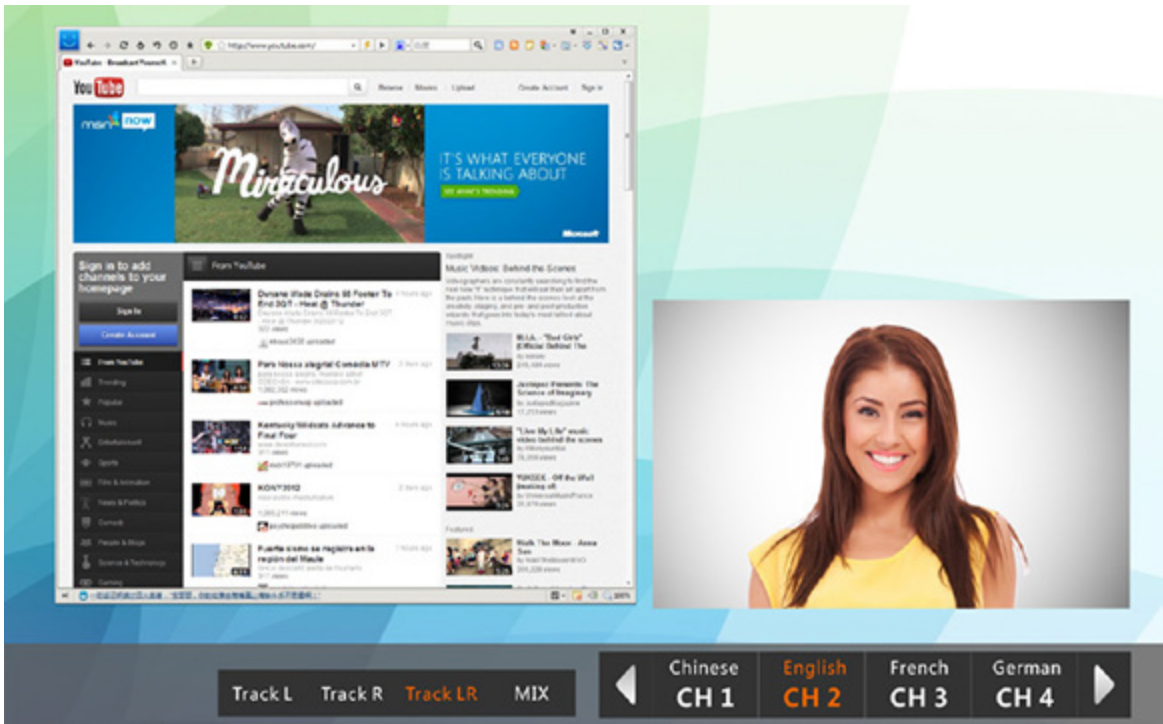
http://www.youtube.com/

YouTube - Broadcast Yourself

You Tube

Browse Movies Upload Create Account Sign In

msn now

Miraculous

IT'S WHAT EVERYONE IS TALKING ABOUT

SEE WHAT'S TRENDING

Microsoft

Sign in to add channels to your homepage

Sign In

Create Account

From YouTube

Trending

Popular

Music

Entertainment

Sports

Film & Animation

News & Politics

Comedy

People & Blogs

Science & Technology

Gaming

From YouTube

Dwyane Wade Drains 55 Footer To End 3QT - Heat @ Thunder

Paro Nosso alegria! Comedia MTV

Kentucky Wildcats Advance to Final Four

KONY2012

Fuerte sismo se registra en la región del Maule

Spotlight

Music Videos: Behind the Scenes

M.I.A. - "Bad Girls" (Official Video)

Jockeys Presents: The Science of Imaginary

"Live My Life" music video behind the scenes

YUKSEK - Off the Wall

Featured

Walk The Moon - Anna Sun

Track L Track R Track LR MIX

Chinese CH 1 English CH 2 French CH 3 German CH 4